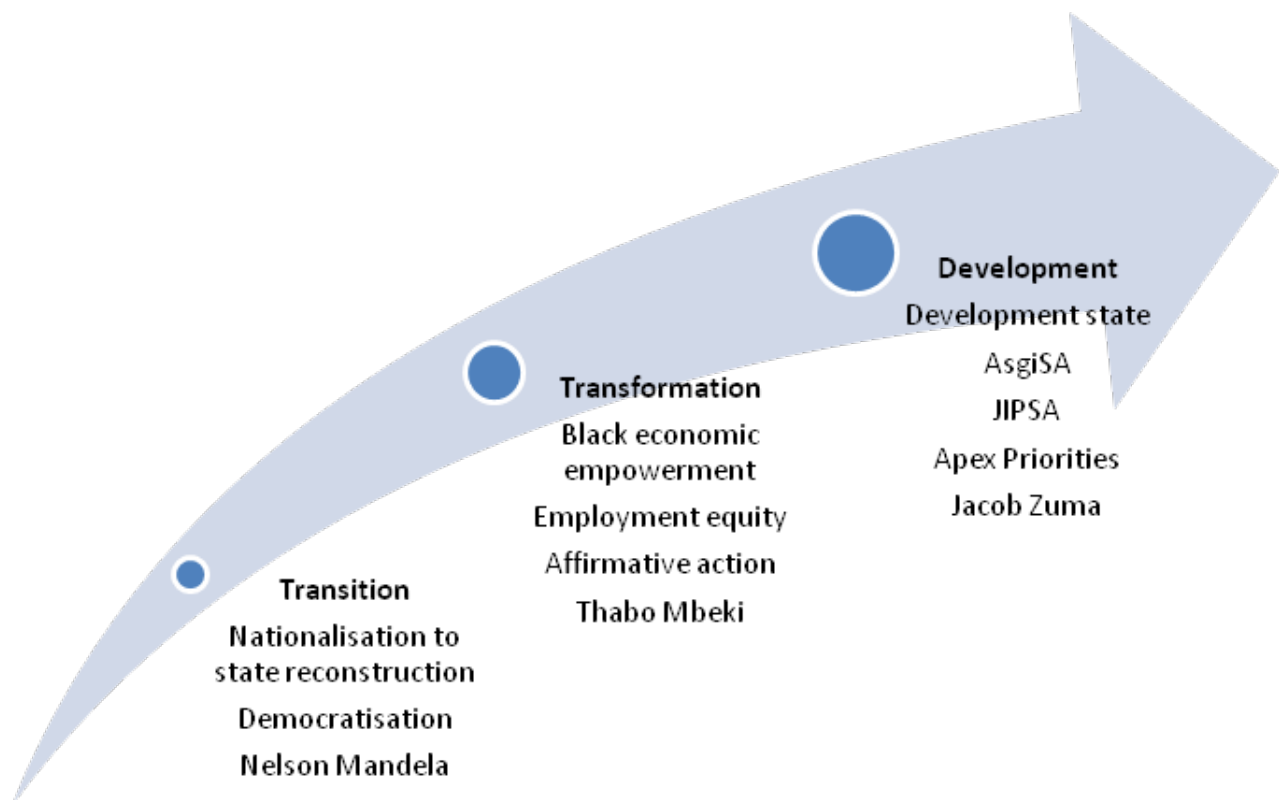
Transition
Nationalisation to state reconstruction
Democratisation
Nelson Mandela

Transformation
Black economic empowerment
Employment equity
Affirmative action
Thabo Mbeki

Development
Development state
AsgiSA
JIPSA
Apex Priorities
Jacob Zuma